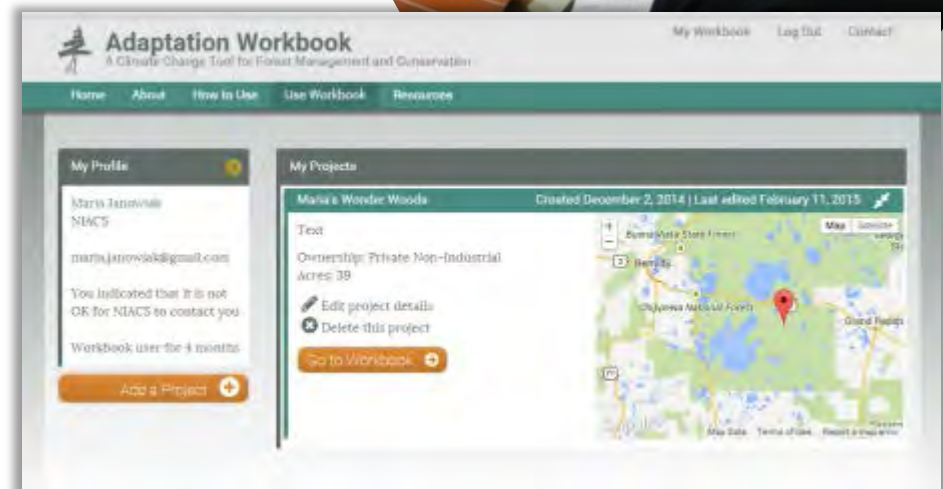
Adaptation Workbook
A Climate Change Tool for Forest Management and Conservation

My Workbook Log Out Contact

Home About How to Use Use Workbook Resources

My Profile

Maria Janowiak
NIACS

maria.janowiak@gmail.com

You indicated that it is not OK for NIACS to contact you

Workbook user for 4 months

Add a Project

My Projects

Maria's Wonder Woods Created December 2, 2014 | Last edited February 11, 2015

Text

Ownership: Private Non-Industrial
Acres: 39

Edit project details
Delete this project

Go to Workbook

Map Satellite
Buena Vista State Forest
Bemidji
Chippewa National Forest
Grand Rapids
Map Data Terms of Use Report a map error